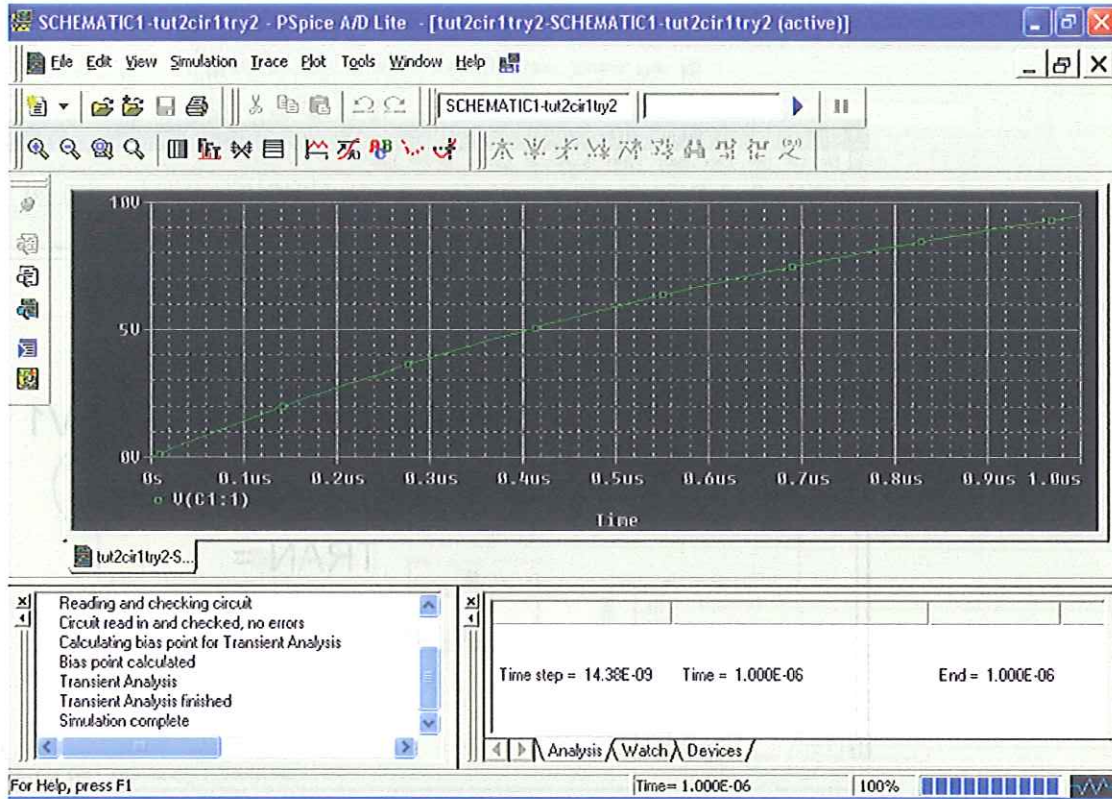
SCHEMATIC1-tut2cir1try2 - PSpice A/D Lite - [tut2cir1try2-SCHEMATIC1-tut2cir1try2 (active)]

File Edit View Simulation Trace Plot Tools Window Help

SCHEMATIC1-tut2cir1try2

100V

50V

0V

0s 0.1us 0.2us 0.3us 0.4us 0.5us 0.6us 0.7us 0.8us 0.9us 1.0us

V(C1:1)

Time

tut2cir1try2-S...

Reading and checking circuit
Circuit read in and checked, no errors
Calculating bias point for Transient Analysis
Bias point calculated
Transient Analysis
Transient Analysis finished
Simulation complete

Time step = 14.38E-09 Time = 1.000E-06 End = 1.000E-06

Analysis Watch Devices

For Help, press F1

Time= 1.000E-06

100%